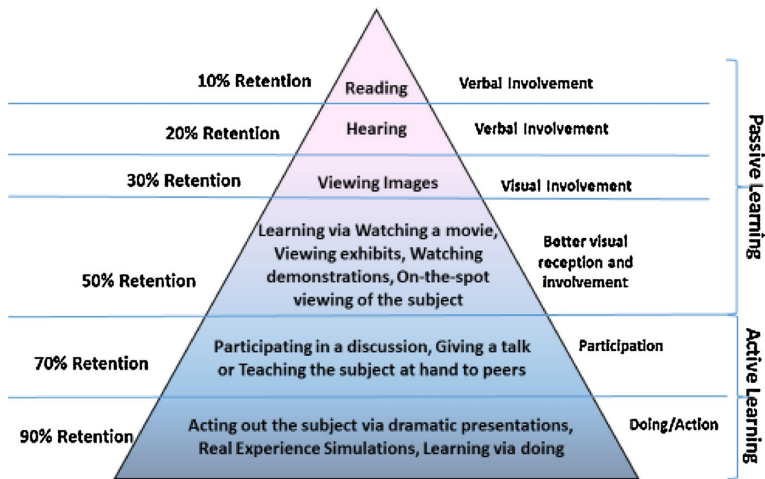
10% Retention
Reading
Verbal Involvement

20% Retention
Hearing
Verbal Involvement

30% Retention
Viewing Images
Visual Involvement

50% Retention
Learning via Watching a movie, Viewing exhibits, Watching demonstrations, On-the-spot viewing of the subject
Better visual reception and involvement

Passive Learning

70% Retention
Participating in a discussion, Giving a talk or Teaching the subject at hand to peers
Participation

90% Retention
Acting out the subject via dramatic presentations, Real Experience Simulations, Learning via doing
Doing/Action

Active Learning